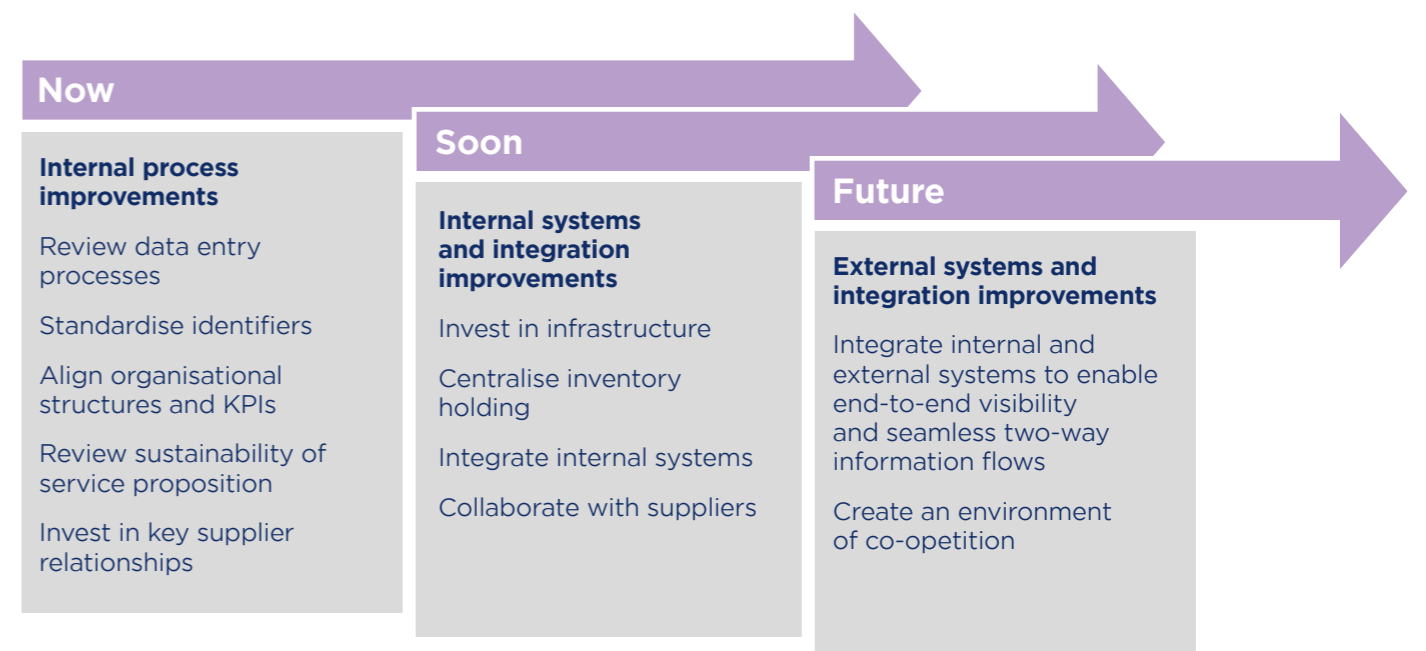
Now

Internal process improvements

Review data entry processes

Standardise identifiers

Align organisational structures and KPIs

Review sustainability of service proposition

Invest in key supplier relationships

Soon

Internal systems and integration improvements

Invest in infrastructure

Centralise inventory holding

Integrate internal systems

Collaborate with suppliers

Future

External systems and integration improvements

Integrate internal and external systems to enable end-to-end visibility and seamless two-way information flows

Create an environment of co-opetition